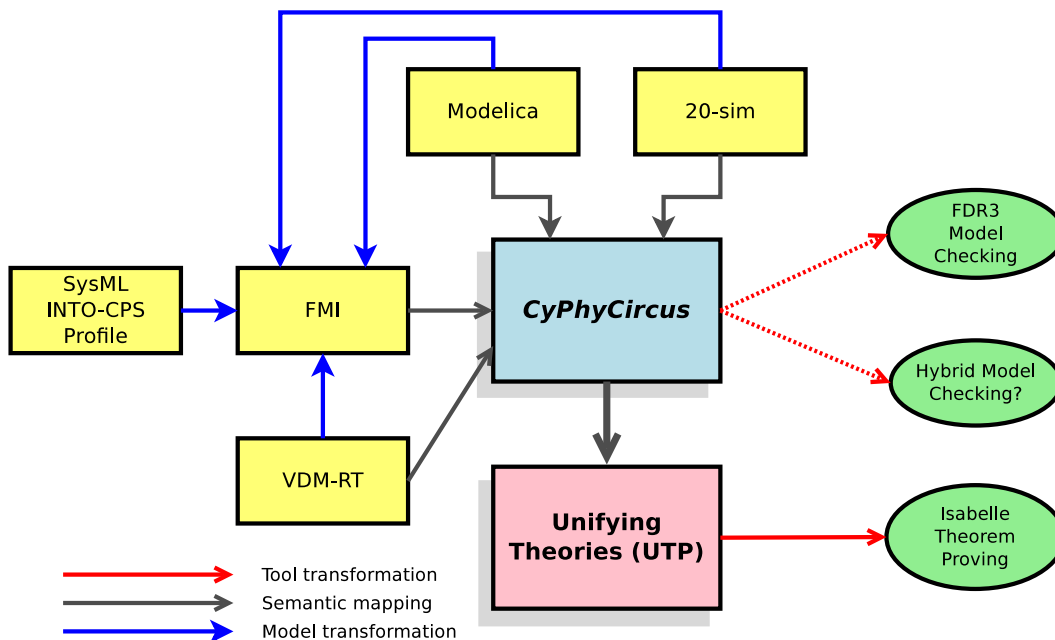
Modelica

20-sim

SysML
INTO-CPS
Profile

FMI

CyPhyCircus

FDR3
Model
Checking

Hybrid Model
Checking?

VDM-RT

Unifying
Theories (UTP)

Isabelle
Theorem
Proving

Tool transformation
Semantic mapping
Model transformation